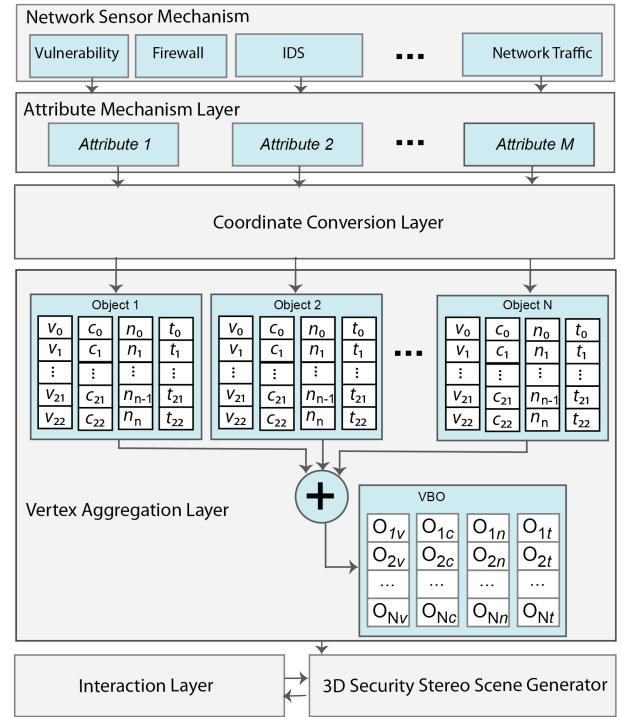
Network Sensor Mechanism

Vulnerability

Firewall

IDS

...

Network Traffic

Attribute Mechanism Layer

Attribute 1

Attribute 2

...

Attribute M

Coordinate Conversion Layer

Object 1

| $v_0$ | $c_0$ | $n_0$ | $t_0$ |
|---|---|---|---|
| $v_1$ | $c_1$ | $n_1$ | $t_1$ |
| ⋮ | ⋮ | ⋮ | ⋮ |
| $v_{21}$ | $c_{21}$ | $n_{n-1}$ | $t_{21}$ |
| $v_{22}$ | $c_{22}$ | $n_n$ | $t_{22}$ |

Object 2

| $v_0$ | $c_0$ | $n_0$ | $t_0$ |
|---|---|---|---|
| $v_1$ | $c_1$ | $n_1$ | $t_1$ |
| ⋮ | ⋮ | ⋮ | ⋮ |
| $v_{21}$ | $c_{21}$ | $n_{n-1}$ | $t_{21}$ |
| $v_{22}$ | $c_{22}$ | $n_n$ | $t_{22}$ |

...

Object N

| $v_0$ | $c_0$ | $n_0$ | $t_0$ |
|---|---|---|---|
| $v_1$ | $c_1$ | $n_1$ | $t_1$ |
| ⋮ | ⋮ | ⋮ | ⋮ |
| $v_{21}$ | $c_{21}$ | $n_{n-1}$ | $t_{21}$ |
| $v_{22}$ | $c_{22}$ | $n_n$ | $t_{22}$ |

+

Vertex Aggregation Layer

VBO

| $O_{1v}$ | $O_{1c}$ | $O_{1n}$ | $O_{1t}$ |
|---|---|---|---|
| $O_{2v}$ | $O_{2c}$ | $O_{2n}$ | $O_{2t}$ |
| ... | ... | ... | ... |
| $O_{Nv}$ | $O_{Nc}$ | $O_{Nn}$ | $O_{Nt}$ |

Interaction Layer

3D Security Stereo Scene Generator